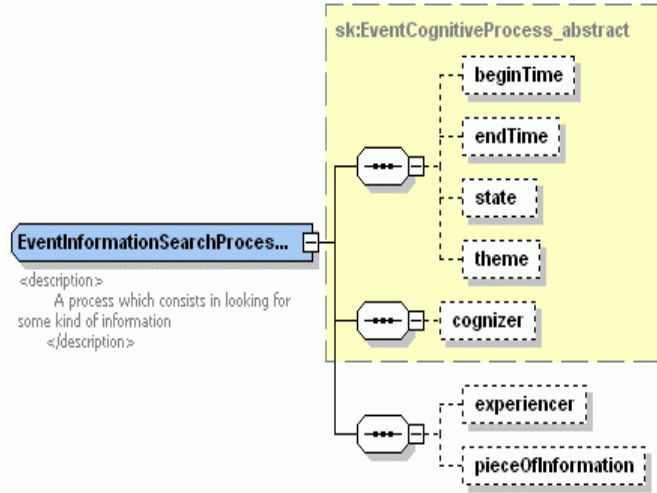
sk:EventCognitiveProcess_abstract

beginTime

endTime

state

theme

EventInformationSearchProces...

<description>
A process which consists in looking for some kind of information
</description>

cognizer

experiencer

pieceOfInformation